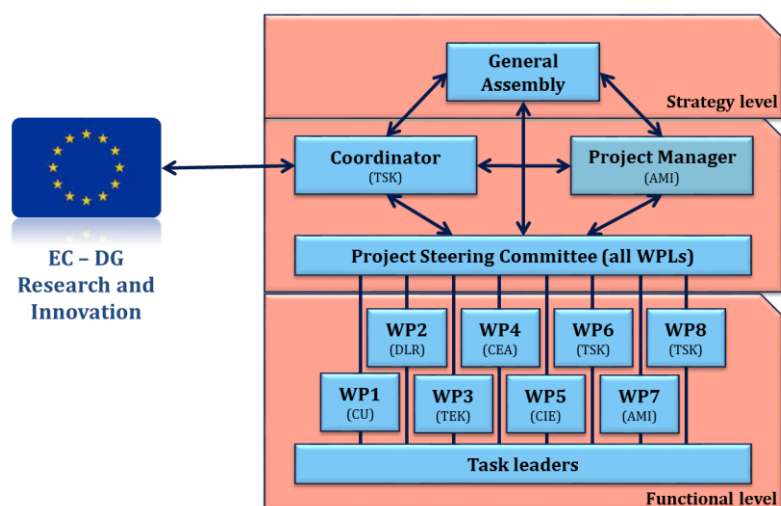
EC – DG Research and Innovation

General Assembly

Strategy level

Coordinator
(TSK)

Project Manager
(AMI)

Project Steering Committee (all WPLs)

WP2
(DLR)

WP4
(CEA)

WP6
(TSK)

WP8
(TSK)

WP1
(CU)

WP3
(TEK)

WP5
(CIE)

WP7
(AMI)

Task leaders

Functional level